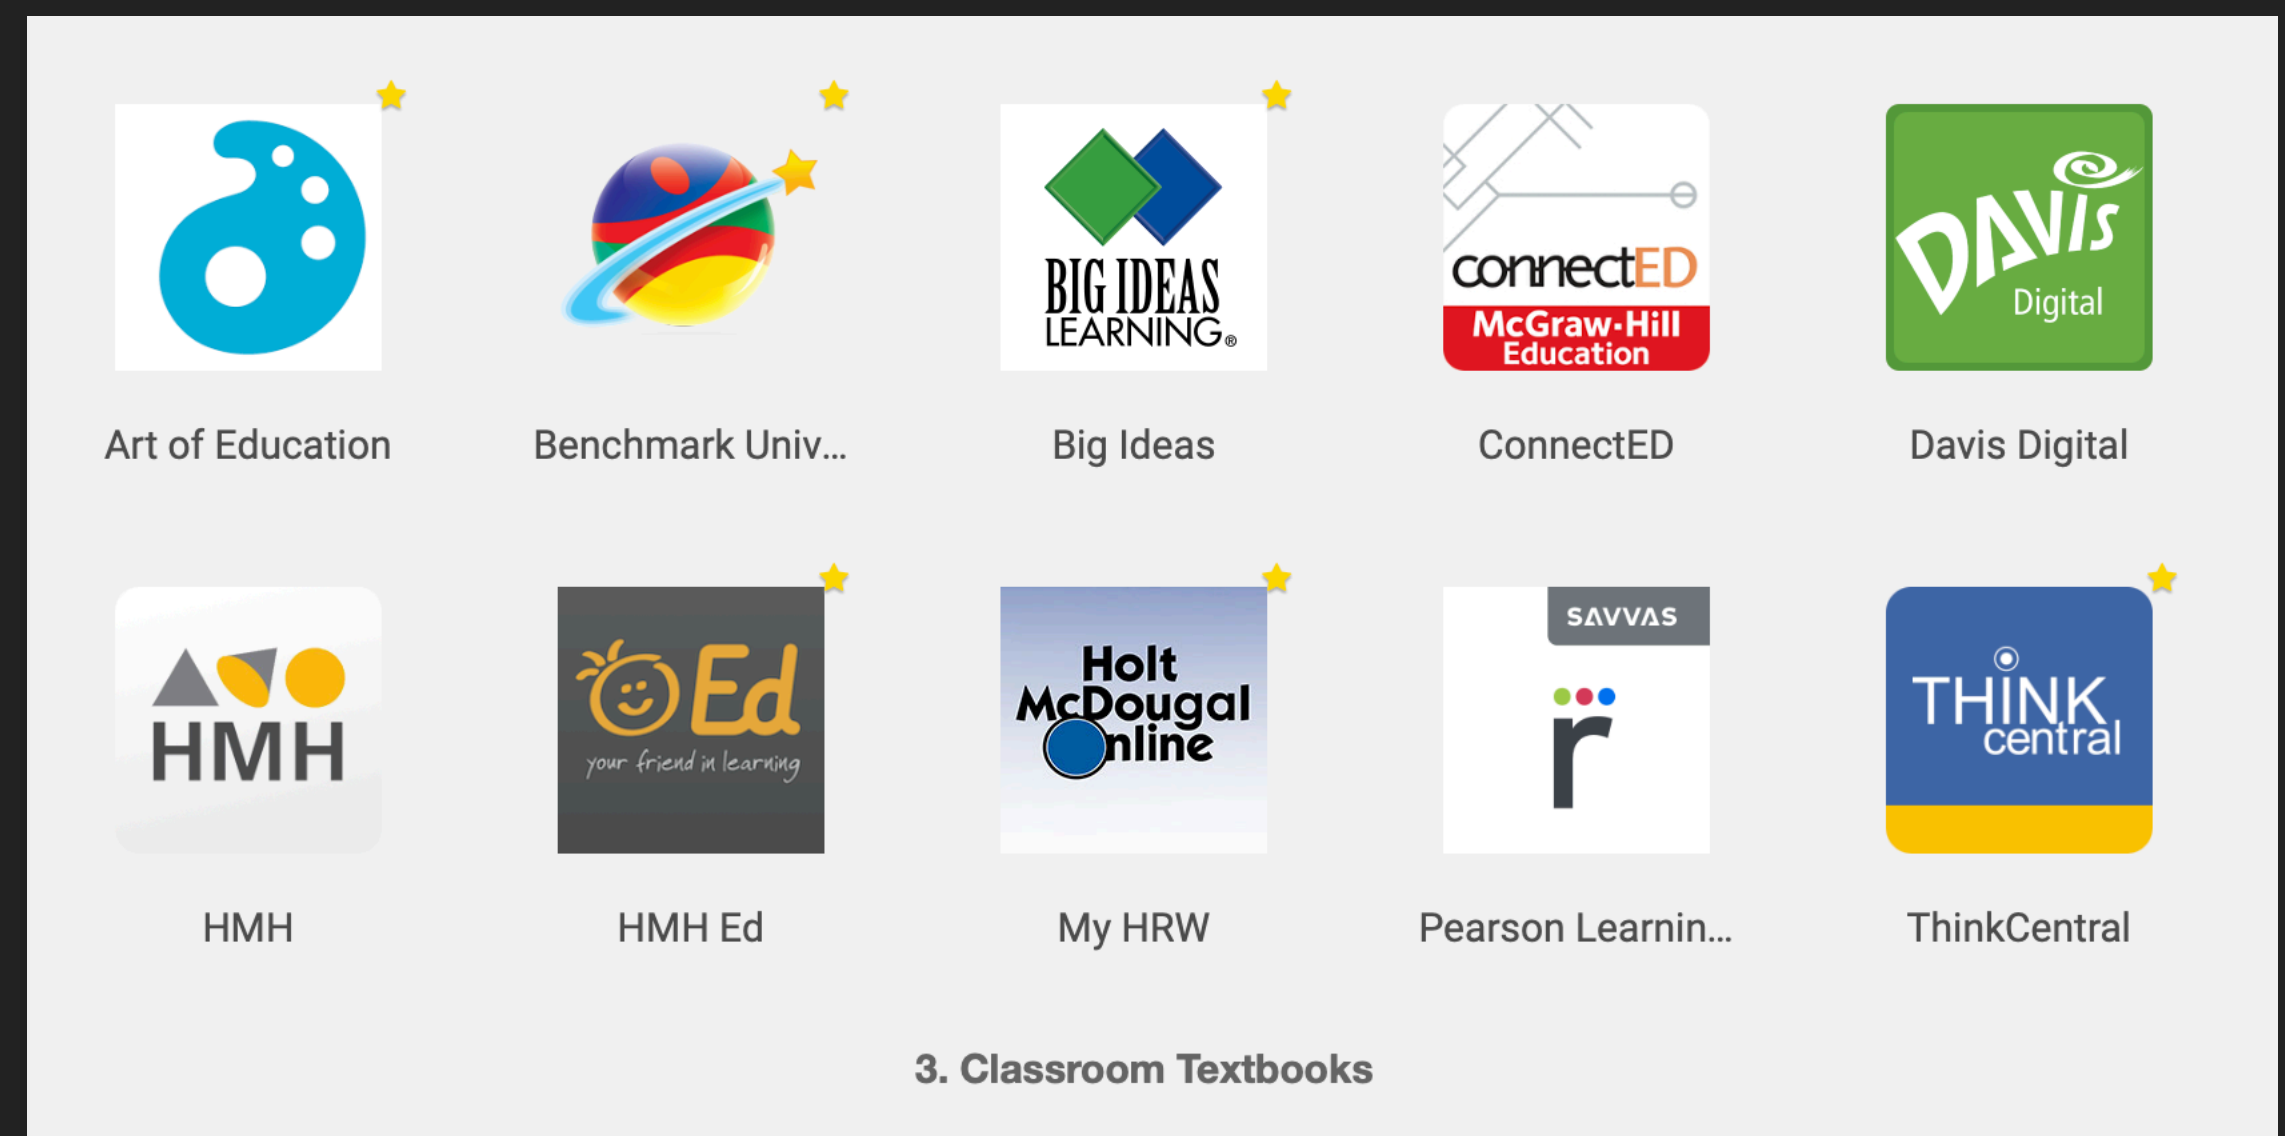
Art of Education

Benchmark Univ...

BIG IDEAS LEARNING®
Big Ideas

connectED
McGraw-Hill Education
ConnectED

DAVIS Digital
Davis Digital

HMH
HMH

Ed
your friend in learning
HMH Ed

Holt McDougal Online
My HRW

SAVVAS
r
Pearson Learnin...

THINK central
ThinkCentral

3. Classroom Textbooks